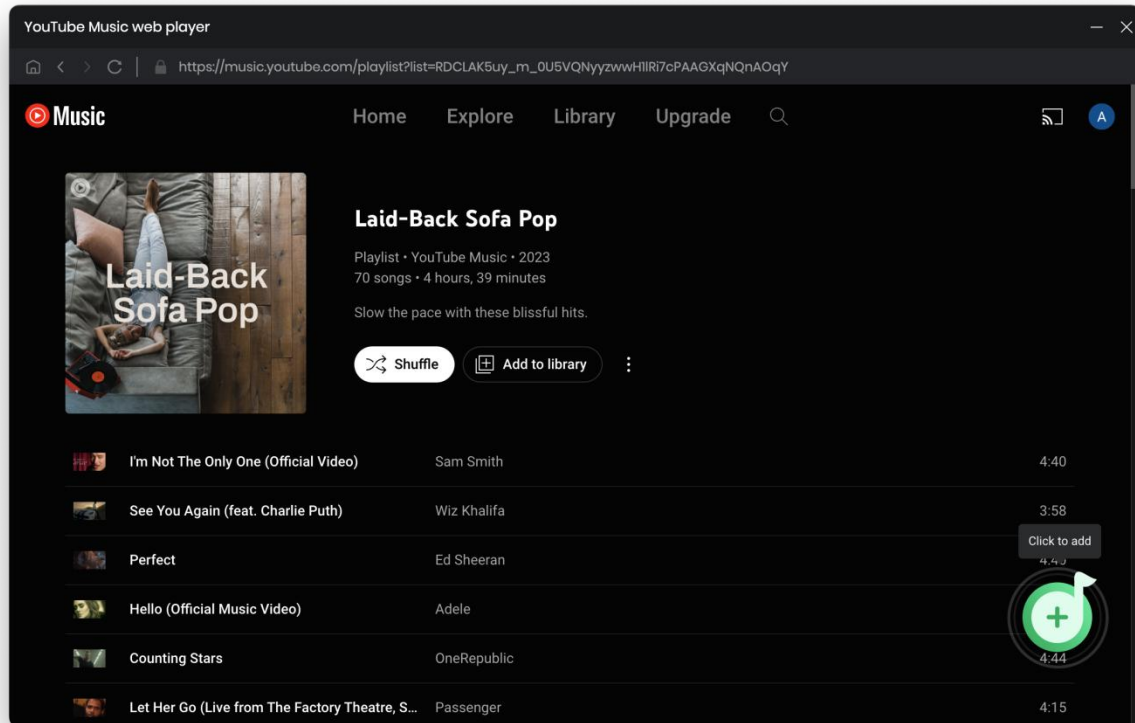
YouTube Music web player

https://music.youtube.com/playlist?list=RDCLAK5uy_m_0U5VQNyyzwwHIlRi7cPAAGXqNQnAOqY

Music

Home Explore Library Upgrade

A

Laid-Back Sofa Pop

Laid-Back Sofa Pop

Playlist • YouTube Music • 2023
70 songs • 4 hours, 39 minutes

Slow the pace with these blissful hits.

Shuffle

Add to library

| I'm Not The Only One (Official Video) | Sam Smith | 4:40 |
|---|---|---|
| See You Again (feat. Charlie Puth) | Wiz Khalifa | 3:58 |
| Perfect | Ed Sheeran | 4:4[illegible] |
| Hello (Official Music Video) | Adele | |
| Counting Stars | OneRepublic | 4:44 |
| Let Her Go (Live from The Factory Theatre, S... | Passenger | 4:15 |

Click to add